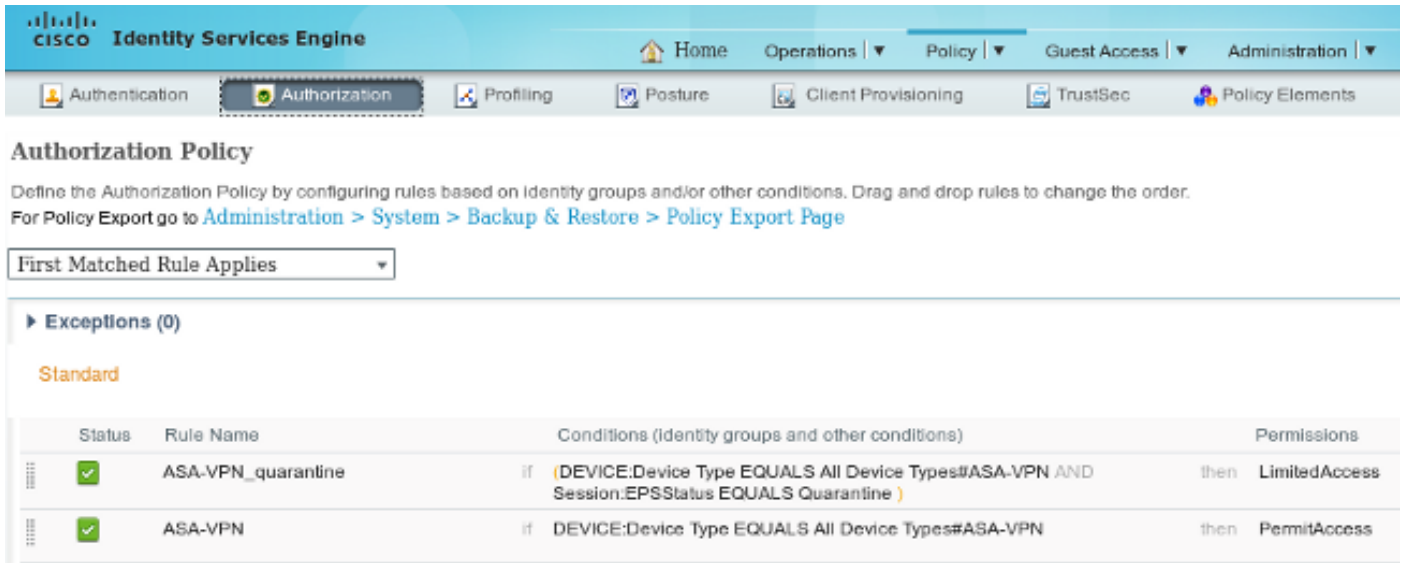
cisco Identity Services Engine

Home Operations ▼ Policy ▼ Guest Access ▼ Administration ▼

Authentication Authorization Profiling Posture Client Provisioning TrustSec Policy Elements

Authorization Policy

Define the Authorization Policy by configuring rules based on identity groups and/or other conditions. Drag and drop rules to change the order.
For Policy Export go to Administration > System > Backup & Restore > Policy Export Page

First Matched Rule Applies

Exceptions (0)

Standard

| | Status | Rule Name | | Conditions (identity groups and other conditions) | | Permissions |
|---|---|---|---|---|---|---|
| | | ASA-VPN_quarantine | if | (DEVICE:Device Type EQUALS All Device Types#ASA-VPN AND Session:EPSStatus EQUALS Quarantine ) | then | LimitedAccess |
| | | ASA-VPN | if | DEVICE:Device Type EQUALS All Device Types#ASA-VPN | then | PermitAccess |